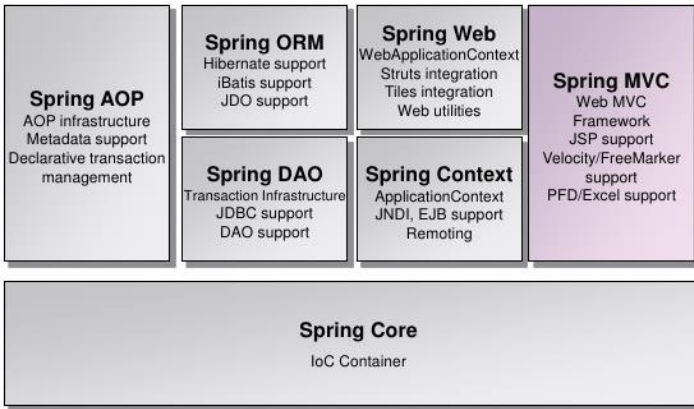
Spring AOP
AOP infrastructure
Metadata support
Declarative transaction management

Spring ORM
Hibernate support
iBatis support
JDO support

Spring DAO
Transaction Infrastructure
JDBC support
DAO support

Spring Web
WebApplicationContext
Struts integration
Tiles integration
Web utilities

Spring Context
ApplicationContext
JNDI, EJB support
Remoting

Spring MVC
Web MVC Framework
JSP support
Velocity/FreeMarker support
PFD/Excel support

Spring Core
IoC Container